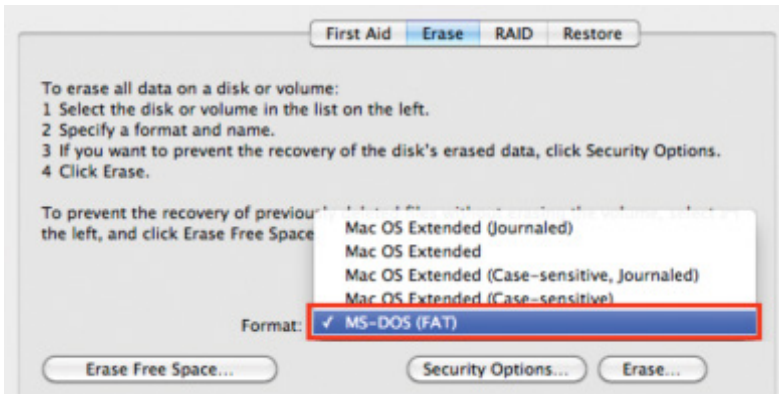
First Aid | Erase | RAID | Restore

To erase all data on a disk or volume:
1 Select the disk or volume in the list on the left.
2 Specify a format and name.
3 If you want to prevent the recovery of the disk's erased data, click Security Options.
4 Click Erase.

To prevent the recovery of previou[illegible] the left, and click Erase Free Space

Mac OS Extended (Journaled)
Mac OS Extended
Mac OS Extended (Case-sensitive, Journaled)
Mac OS Extended (Case-sensitive)

Format: ✓ MS-DOS (FAT)

Erase Free Space...

Security Options...

Erase...